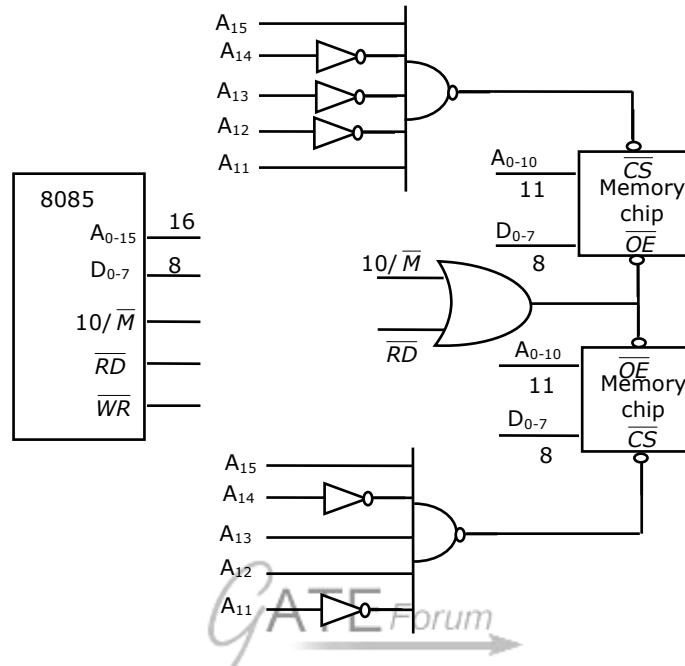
$A_{15}$
$A_{14}$
$A_{13}$
$A_{12}$
$A_{11}$

8085
$A_{0-15}$ 16
$D_{0-7}$ 8
$10/\overline{M}$
$\overline{RD}$
$\overline{WR}$

$\overline{CS}$
$A_{0-10}$
11
Memory chip
$D_{0-7}$
8
$\overline{OE}$

$10/\overline{M}$
$\overline{RD}$

$\overline{OE}$
$A_{0-10}$
11
Memory chip
$D_{0-7}$
8
$\overline{CS}$

$A_{15}$
$A_{14}$
$A_{13}$
$A_{12}$
$A_{11}$

GATE Forum